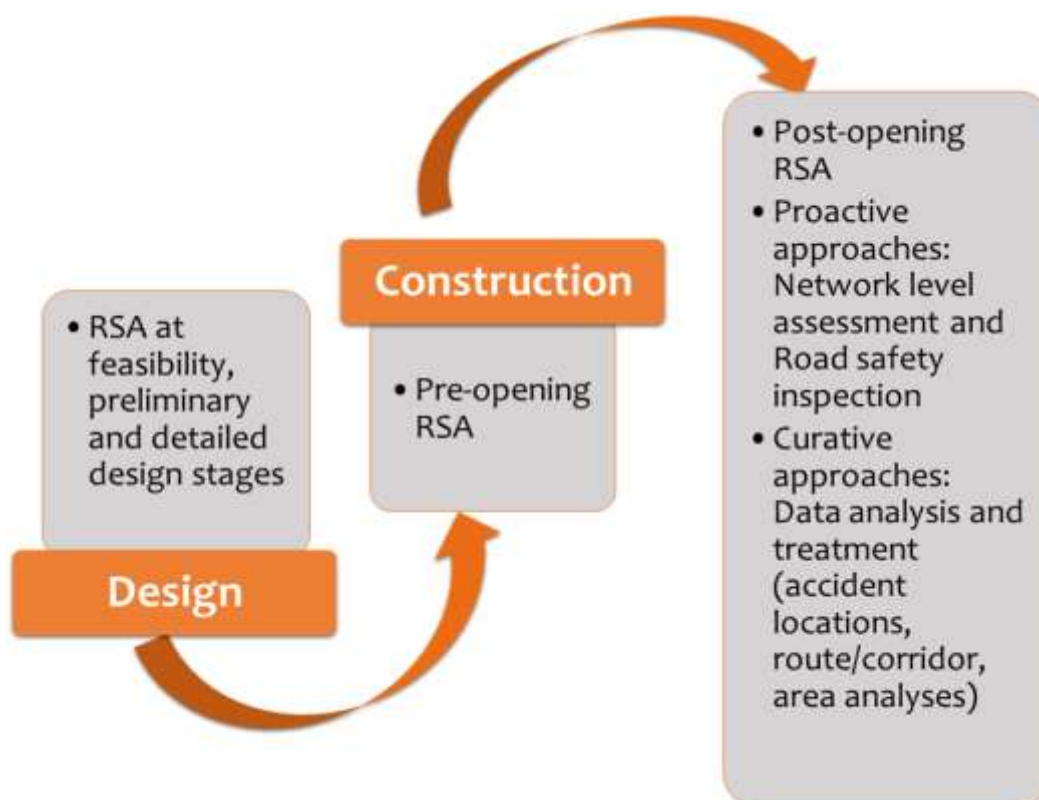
• RSA at feasibility, preliminary and detailed design stages

Design

Construction

• Pre-opening RSA

• Post-opening RSA
• Proactive approaches: Network level assessment and Road safety inspection
• Curative approaches: Data analysis and treatment (accident locations, route/corridor, area analyses)